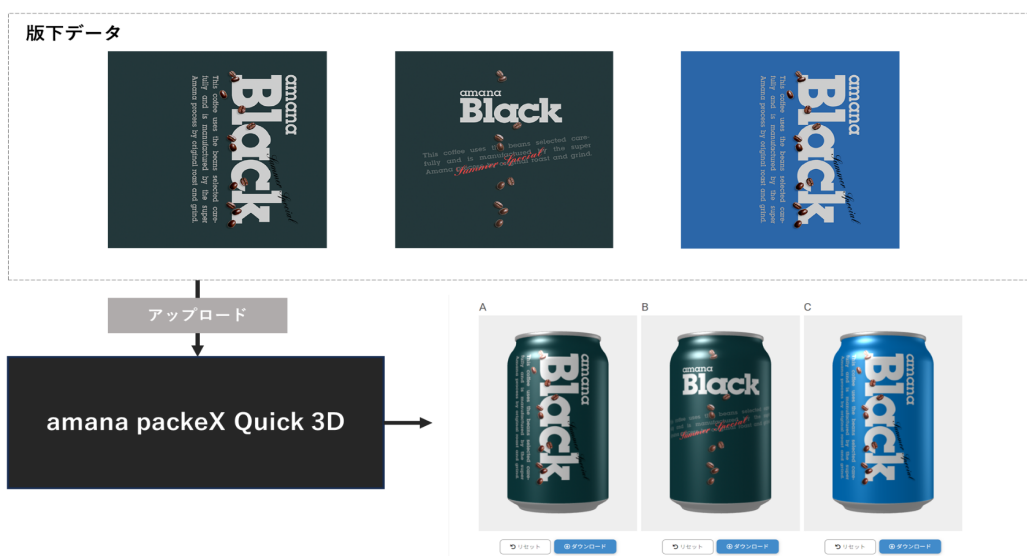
版下データ

amana Black

This coffee uses the beans selected carefully and is manufactured by the super Amana process by original roast and grind.

amana Black

This coffee uses the beans selected carefully and is manufactured by the super Amana process by original roast and grind.

amana Black

This coffee uses the beans selected carefully and is manufactured by the super Amana process by original roast and grind.

アップロード

amana packeX Quick 3D

A

B

C

リセット ダウンロード

リセット ダウンロード

リセット ダウンロード